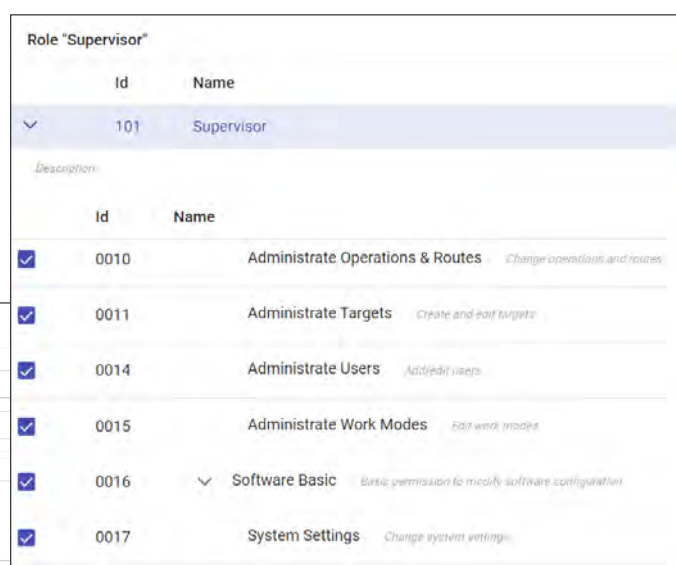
Role "Supervisor"

| | Id | Name |
|---|---|---|
| ∨ | 101 | Supervisor |

Description

| | Id | Name | |
|---|---|---|---|
| ☑ | 0010 | Administrate Operations & Routes | Change operations and routes |
| ☑ | 0011 | Administrate Targets | Create and edit targets |
| ☑ | 0014 | Administrate Users | Add/edit users |
| ☑ | 0015 | Administrate Work Modes | Edit work modes |
| ☑ | 0016 | ∨ Software Basic | Basic permission to modify software configuration |
| ☑ | 0017 | System Settings | Change system settings |